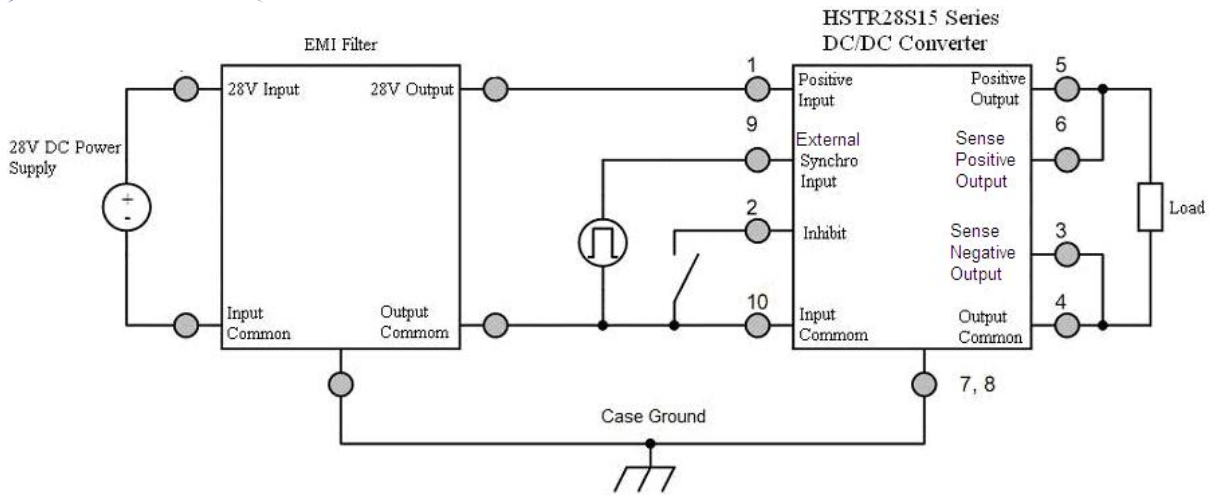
HSTR28S15 Series
DC/DC Converter

EMI Filter

28V DC Power Supply

+
-

28V Input

28V Output

Input Common

Output Commom

1
Positive Input

9
External Synchro Input

2
Inhibit

10
Input Commom

5
Positive Output

6
Sense Positive Output

3
Sense Negative Output

4
Output Common

Load

7, 8

Case Ground